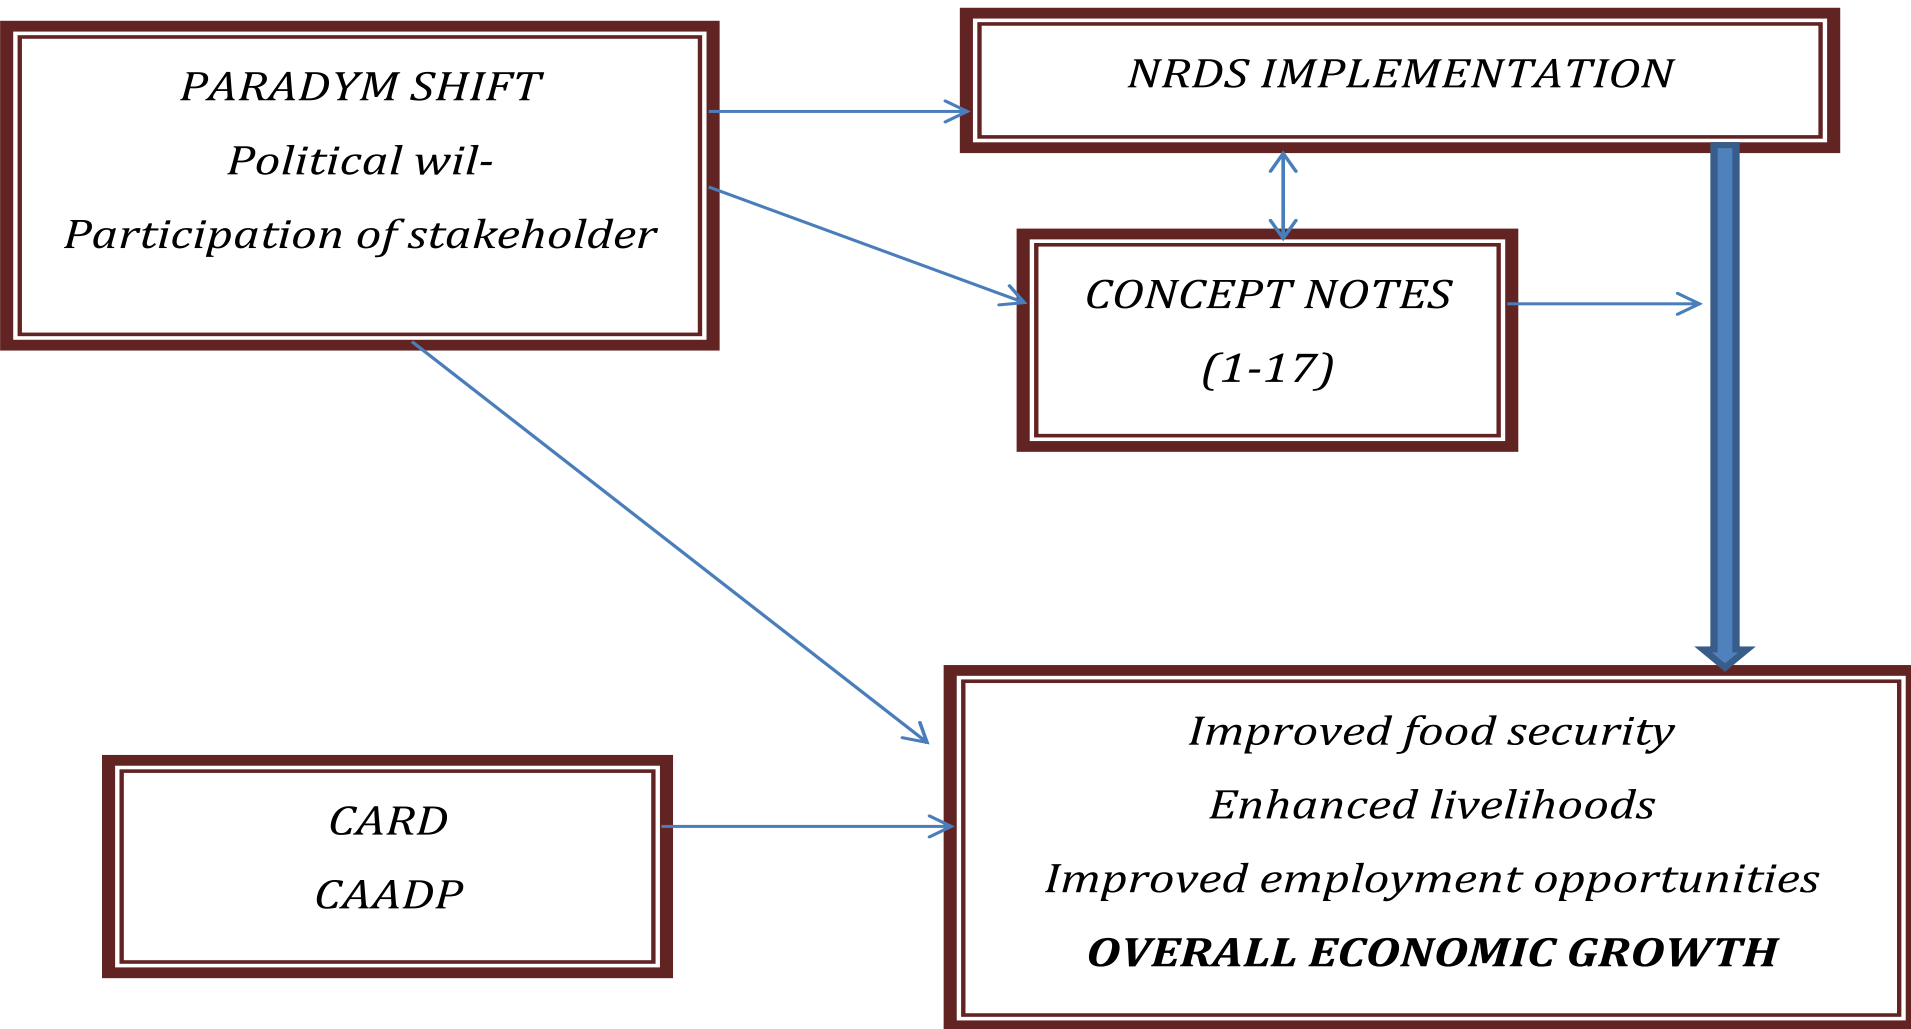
PARADYM SHIFT
Political wil-
Participation of stakeholder

NRDS IMPLEMENTATION

CONCEPT NOTES
(1-17)

CARD
CAADP

Improved food security
Enhanced livelihoods
Improved employment opportunities
**OVERALL ECONOMIC GROWTH**